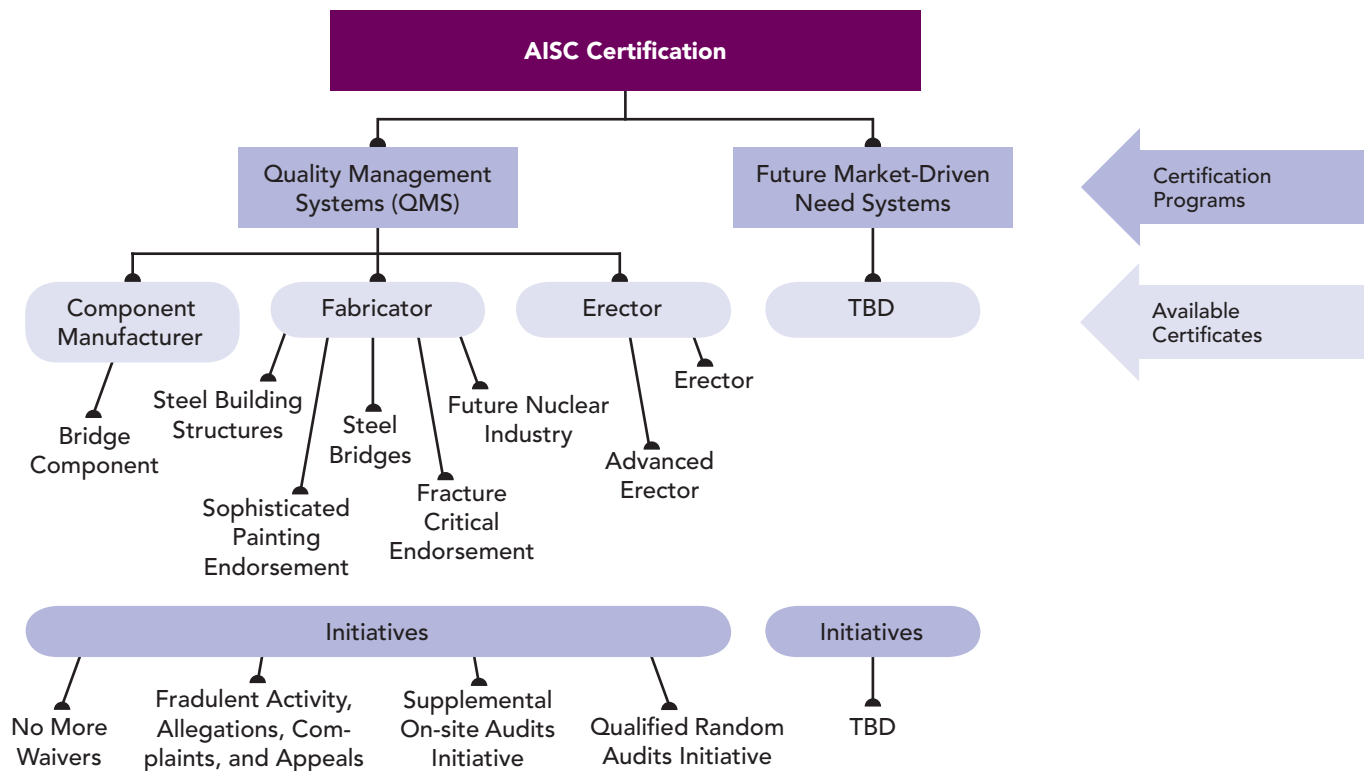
AISC Certification

Quality Management Systems (QMS)

Future Market-Driven Need Systems

Certification Programs

Component Manufacturer

Fabricator

Erector

TBD

Available Certificates

Bridge Component

Steel Building Structures

Sophisticated Painting Endorsement

Steel Bridges

Fracture Critical Endorsement

Future Nuclear Industry

Advanced Erector

Erector

Initiatives

Initiatives

No More Waivers

Fradulent Activity, Allegations, Complaints, and Appeals

Supplemental On-site Audits Initiative

Qualified Random Audits Initiative

TBD